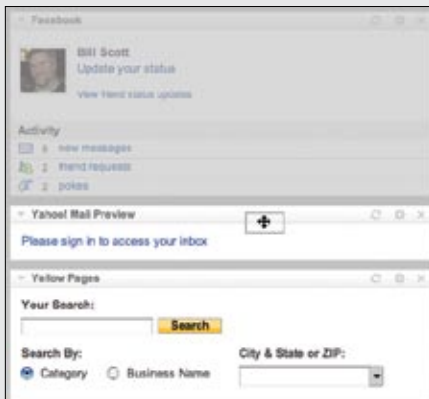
Facebook

Bill Scott
Update your status

View friend status updates

Activity
4 new messages
1 friend requests
2 pokes

Yahoo! Mail Preview

Please sign in to access your inbox

Yellow Pages

Your Search:

Search

Search By:
Category Business Name

City & State or ZIP: